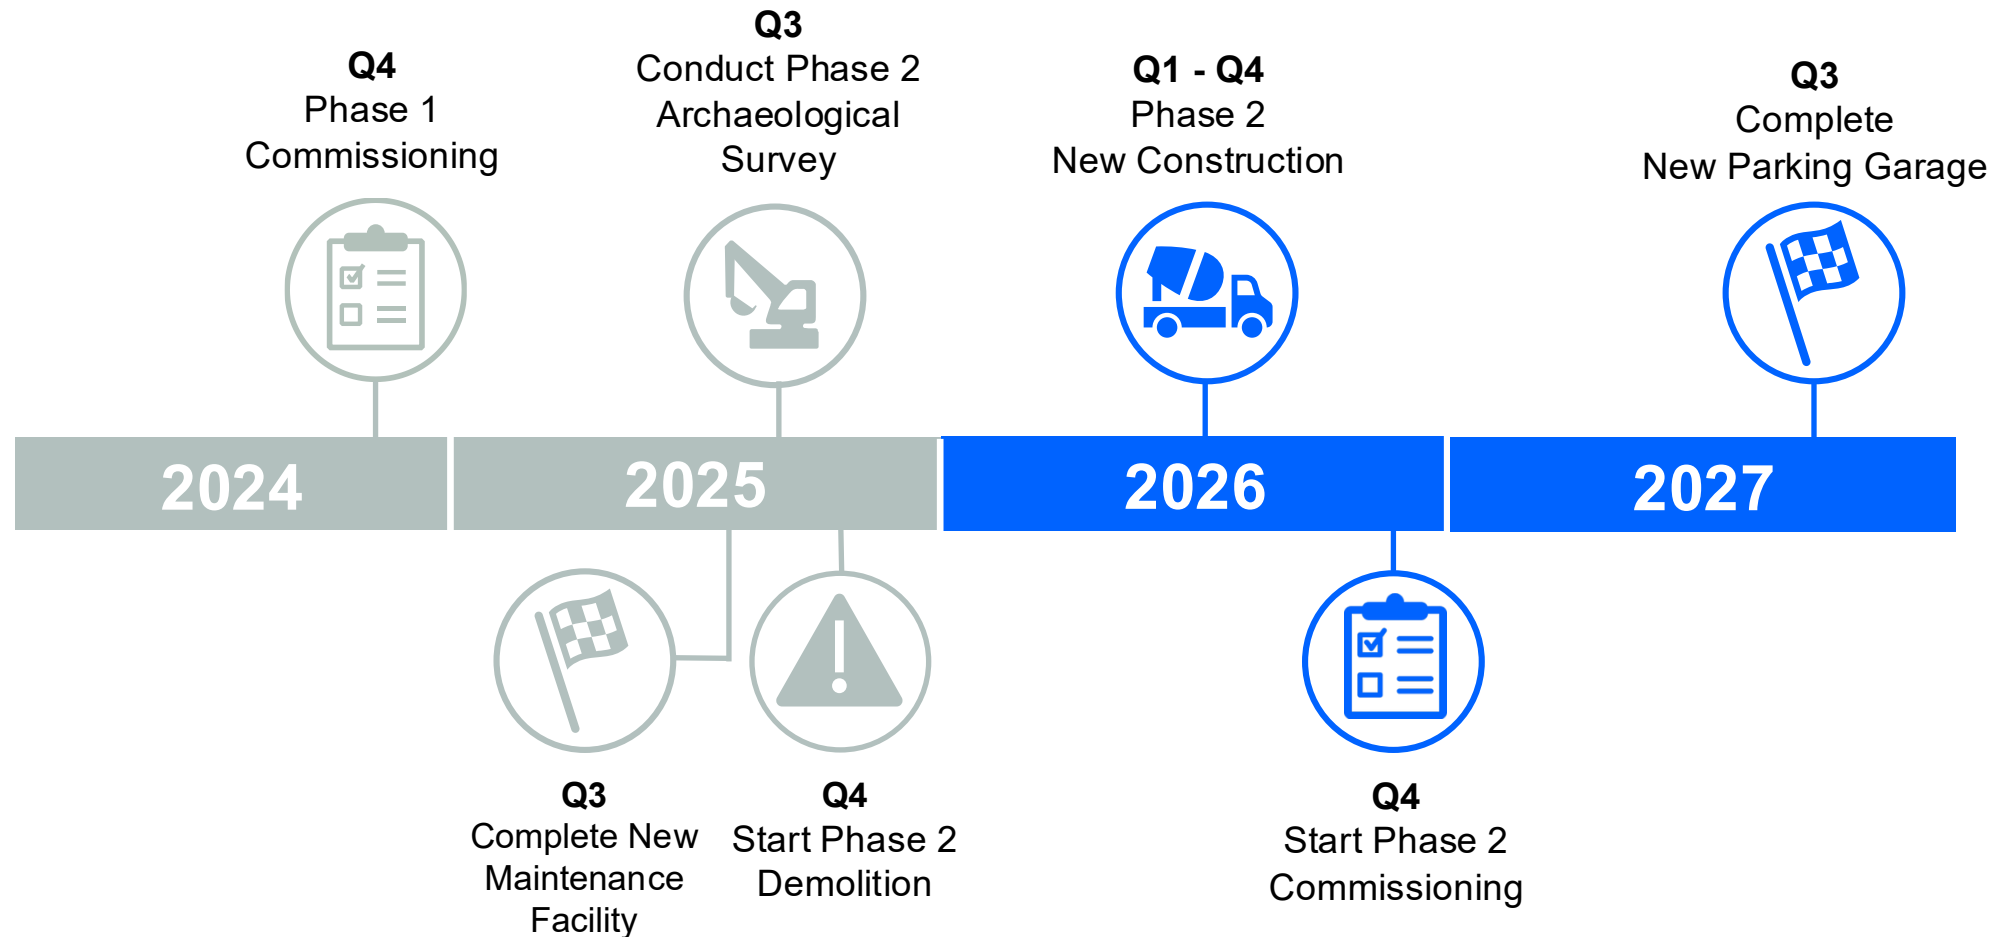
Q4
Phase 1
Commissioning

Q3
Conduct Phase 2
Archaeological
Survey

Q1 - Q4
Phase 2
New Construction

Q3
Complete
New Parking Garage

2024

2025

2026

2027

Q3
Complete New
Maintenance
Facility

Q4
Start Phase 2
Demolition

Q4
Start Phase 2
Commissioning